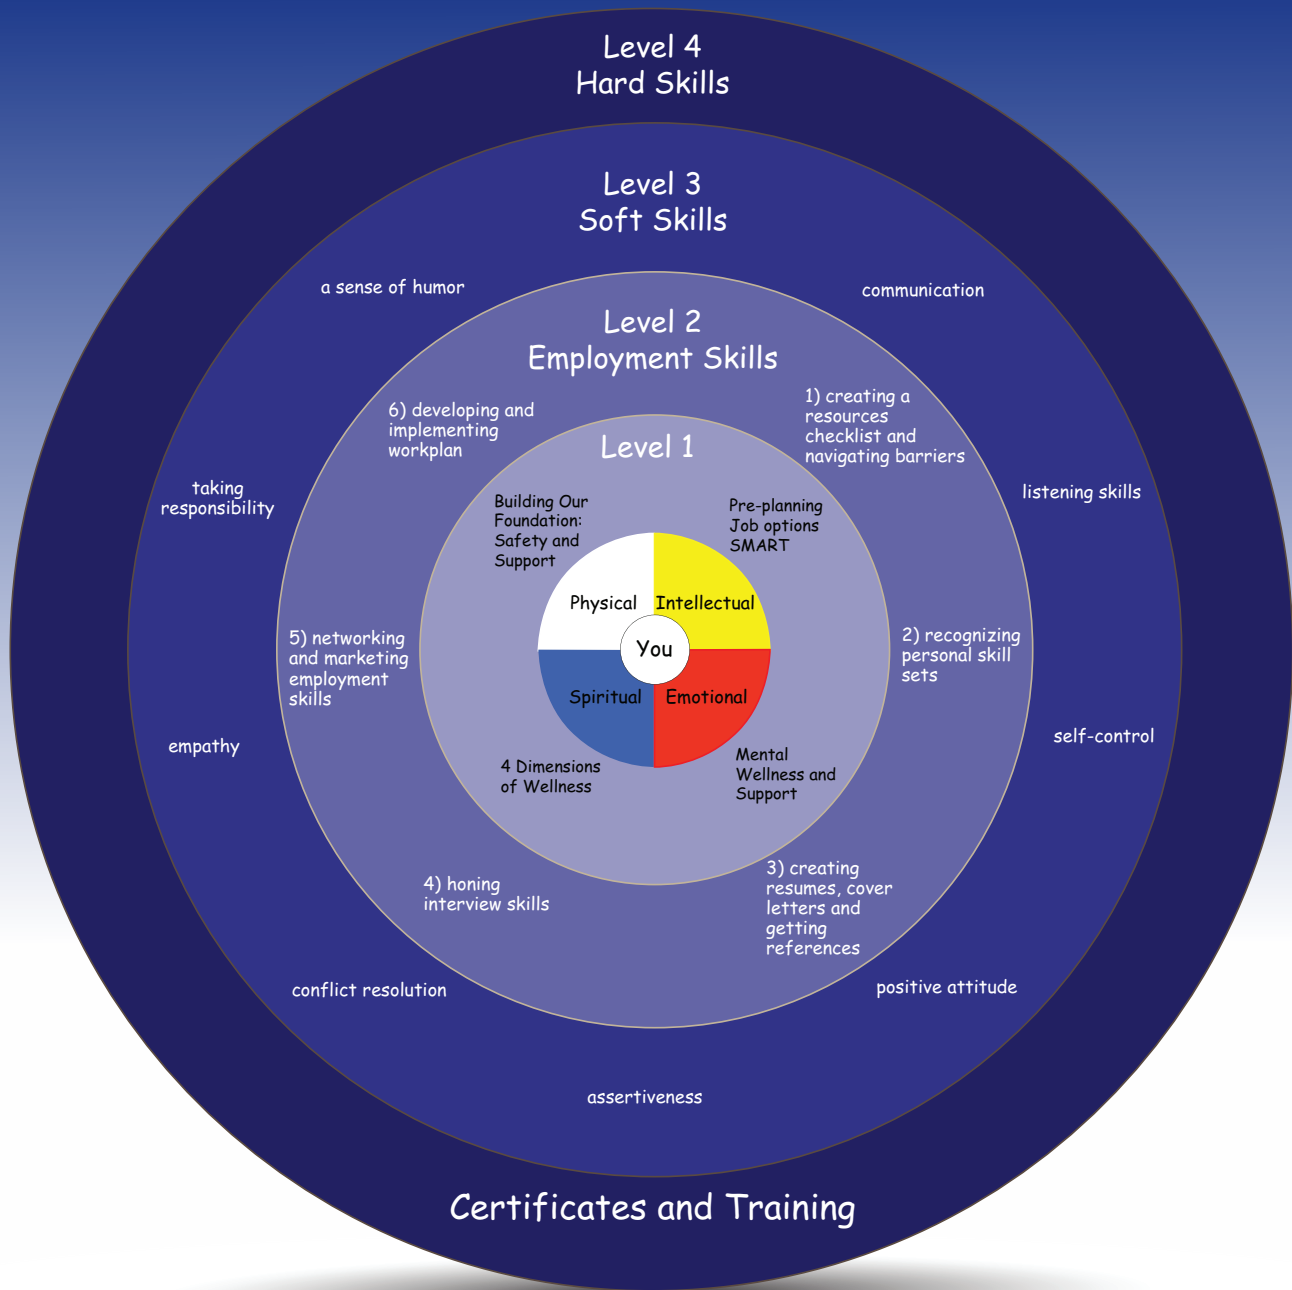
Level 4
Hard Skills

Level 3
Soft Skills

a sense of humor

communication

Level 2
Employment Skills

6) developing and implementing workplan

1) creating a resources checklist and navigating barriers

Level 1

taking responsibility

listening skills

Building Our Foundation: Safety and Support

Pre-planning Job options SMART

Physical

Intellectual

You

Spiritual

Emotional

5) networking and marketing employment skills

2) recognizing personal skill sets

empathy

self-control

4 Dimensions of Wellness

Mental Wellness and Support

4) honing interview skills

3) creating resumes, cover letters and getting references

conflict resolution

positive attitude

assertiveness

Certificates and Training